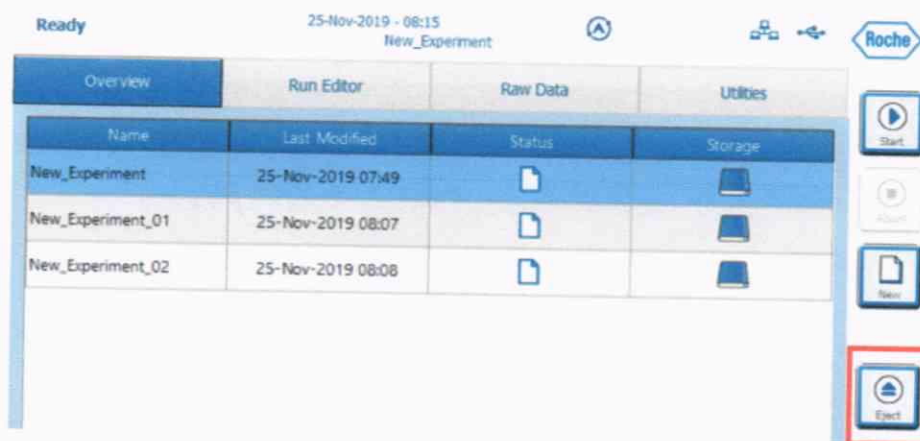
Ready

25-Nov-2019 - 08:15
New_Experiment

Roche

Overview | Run Editor | Raw Data | Utilities

| Name | Last Modified | Status | Storage |
|---|---|---|---|
| New_Experiment | 25-Nov-2019 07:49 | | |
| New_Experiment_01 | 25-Nov-2019 08:07 | | |
| New_Experiment_02 | 25-Nov-2019 08:08 | | |

Start

Abort

New

Eject